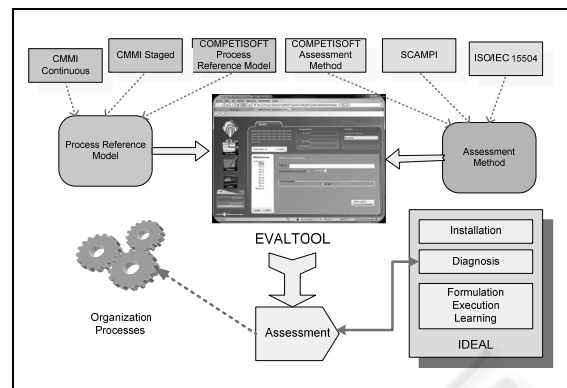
CMMI Continuous

CMMI Staged

COMPETISOFT Process Reference Model

COMPETISOFT Assessment Method

SCAMPI

ISO/IEC 15504

Process Reference Model

Assessment Method

EVALTOOL

Installation

Diagnosis

Formulation
Execution
Learning

IDEAL

Organization Processes

Assessment